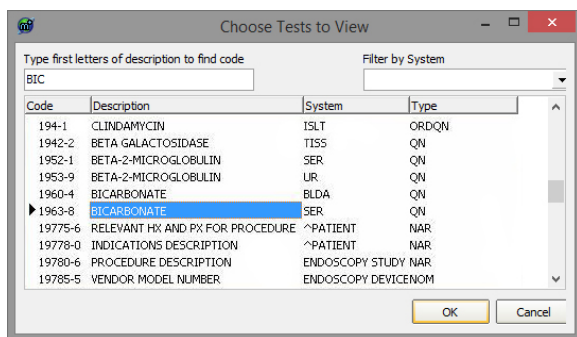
Choose Tests to View

Type first letters of description to find code

BIC

Filter by System

| Code | Description | System | Type |
|---|---|---|---|
| 194-1 | CLINDAMYCIN | ISLT | ORDQN |
| 1942-2 | BETA GALACTOSIDASE | TISS | QN |
| 1952-1 | BETA-2-MICROGLOBULIN | SER | QN |
| 1953-9 | BETA-2-MICROGLOBULIN | UR | QN |
| 1960-4 | BICARBONATE | BLDA | QN |
| 1963-8 | BICARBONATE | SER | QN |
| 19775-6 | RELEVANT HX AND PX FOR PROCEDURE | ^PATIENT | NAR |
| 19778-0 | INDICATIONS DESCRIPTION | ^PATIENT | NAR |
| 19780-6 | PROCEDURE DESCRIPTION | ENDOSCOPY STUDY | NAR |
| 19785-5 | VENDOR MODEL NUMBER | ENDOSCOPY DEVICE | NOM |

OK

Cancel